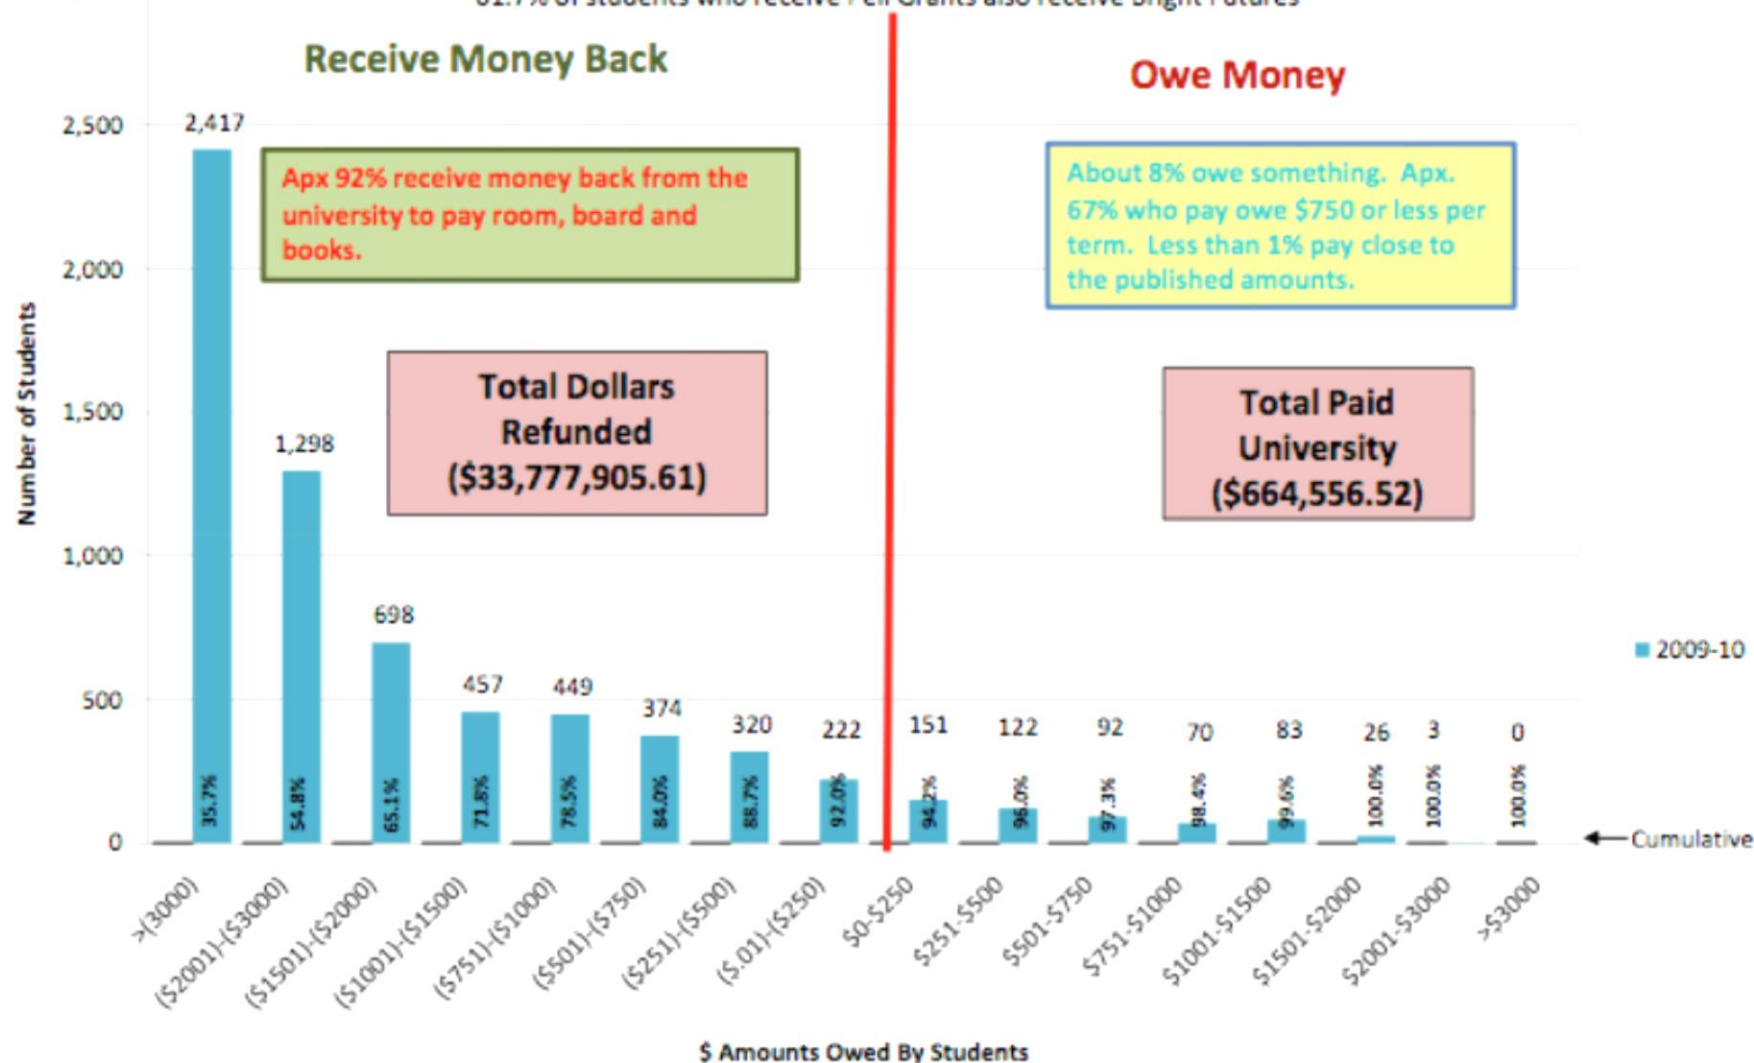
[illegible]% of students who receive Pell Grants also receive Bright Futures

Receive Money Back

Owe Money

Apx 92% receive money back from the university to pay room, board and books.

About 8% owe something. Apx. 67% who pay owe $750 or less per term. Less than 1% pay close to the published amounts.

Total Dollars Refunded ($33,777,905.61)

Total Paid University ($664,556.52)

Number of Students

2,500
2,000
1,500
1,000
500
0

2,417
1,298
698
457
449
374
320
222
151
122
92
70
83
26
3
0

35.7%
54.8%
65.1%
71.8%
78.5%
84.0%
88.7%
92.0%
94.2%
96.0%
97.3%
98.4%
99.6%
100.0%
100.0%
100.0%

2009-10

Cumulative

>(3000)
($2001)-($3000)
($1501)-($2000)
($1001)-($1500)
($751)-($1000)
($501)-($750)
($251)-($500)
($.01)-($250)
$0-$250
$251-$500
$501-$750
$751-$1000
$1001-$1500
$1501-$2000
$2001-$3000
>$3000

$ Amounts Owed By Students